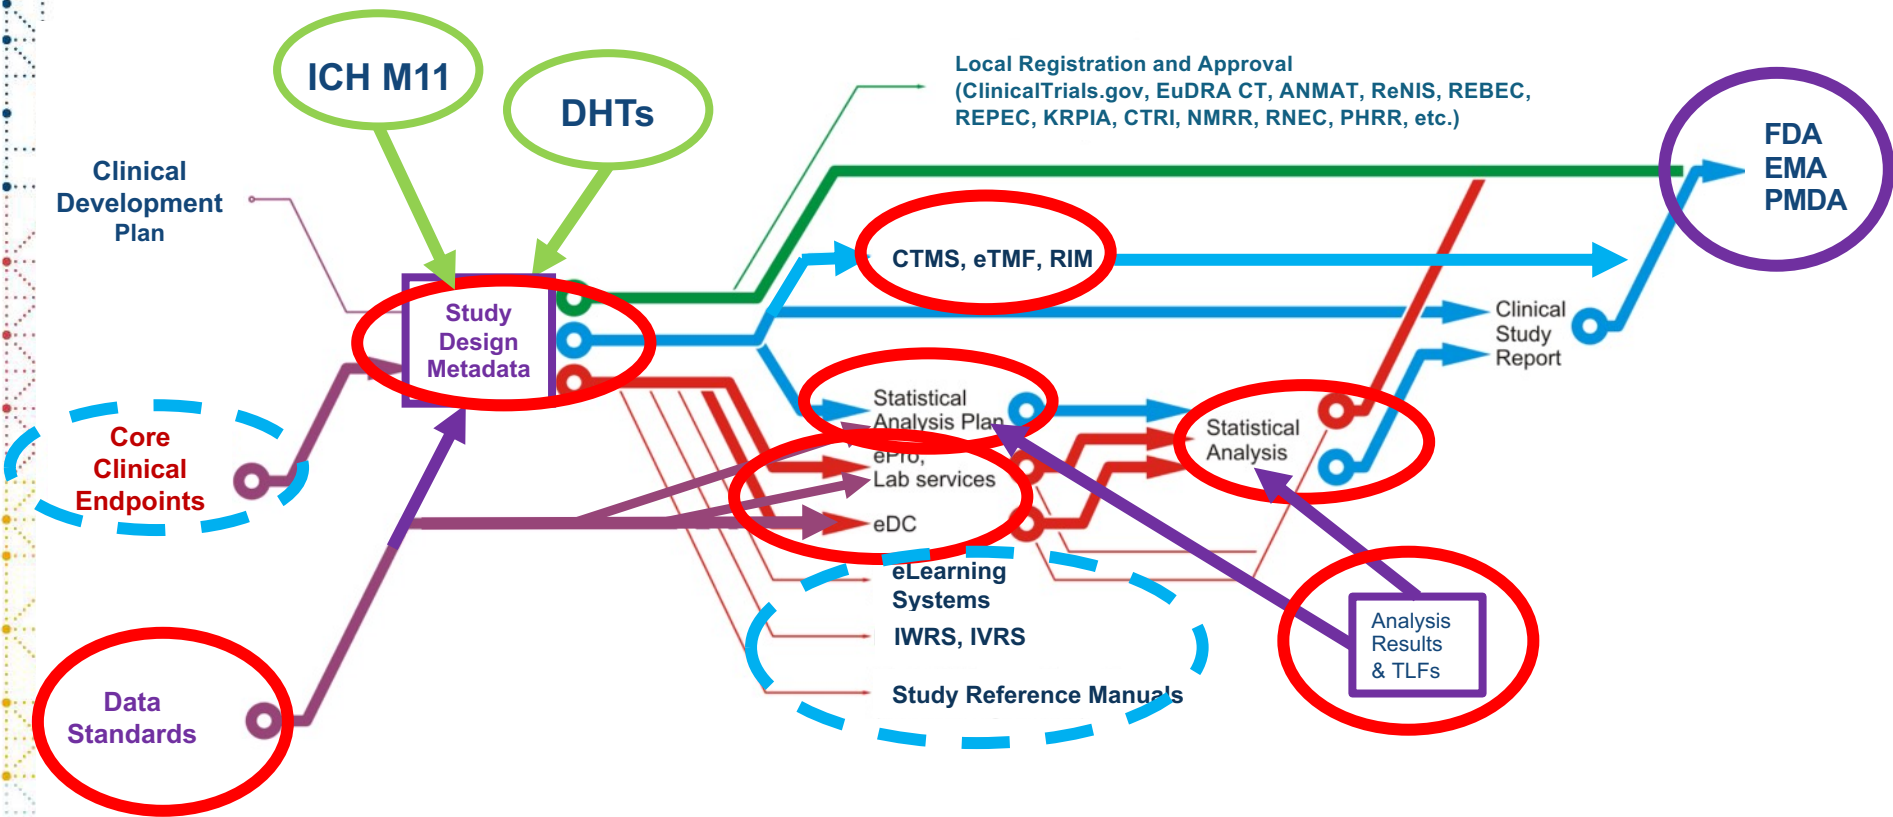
ICH M11

DHTs

Local Registration and Approval (ClinicalTrials.gov, EuDRA CT, ANMAT, ReNIS, REBEC, REPEC, KRPIA, CTRI, NMRR, RNEC, PHRR, etc.)

FDA
EMA
PMDA

Clinical Development Plan

Study Design Metadata

CTMS, eTMF, RIM

Clinical Study Report

Statistical Analysis Plan

Statistical Analysis

Core Clinical Endpoints

ePro, Lab services

eDC

eLearning Systems

IWRS, IVRS

Study Reference Manuals

Analysis Results & TLFs

Data Standards